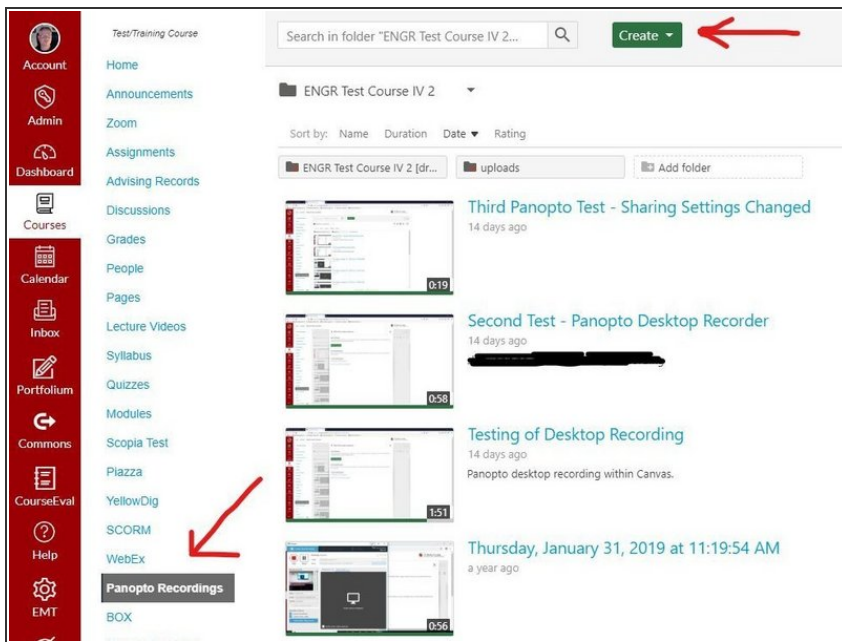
Account
Admin
Dashboard
Courses
Calendar
Inbox
Portfolium
Commons
CourseEval
Help
EMT

Test/Training Course
Home
Announcements
Zoom
Assignments
Advising Records
Discussions
Grades
People
Pages
Lecture Videos
Syllabus
Quizzes
Modules
Scopia Test
Piazza
YellowDig
SCORM
WebEx
Panopto Recordings
BOX

Search in folder "ENGR Test Course IV 2...

Create

ENGR Test Course IV 2

Sort by: Name Duration Date Rating

ENGR Test Course IV 2 [dr...

uploads

Add folder

Third Panopto Test - Sharing Settings Changed
14 days ago
0:19

Second Test - Panopto Desktop Recorder
14 days ago
0:58

Testing of Desktop Recording
14 days ago
Panopto desktop recording within Canvas.
1:51

Thursday, January 31, 2019 at 11:19:54 AM
a year ago
0:56